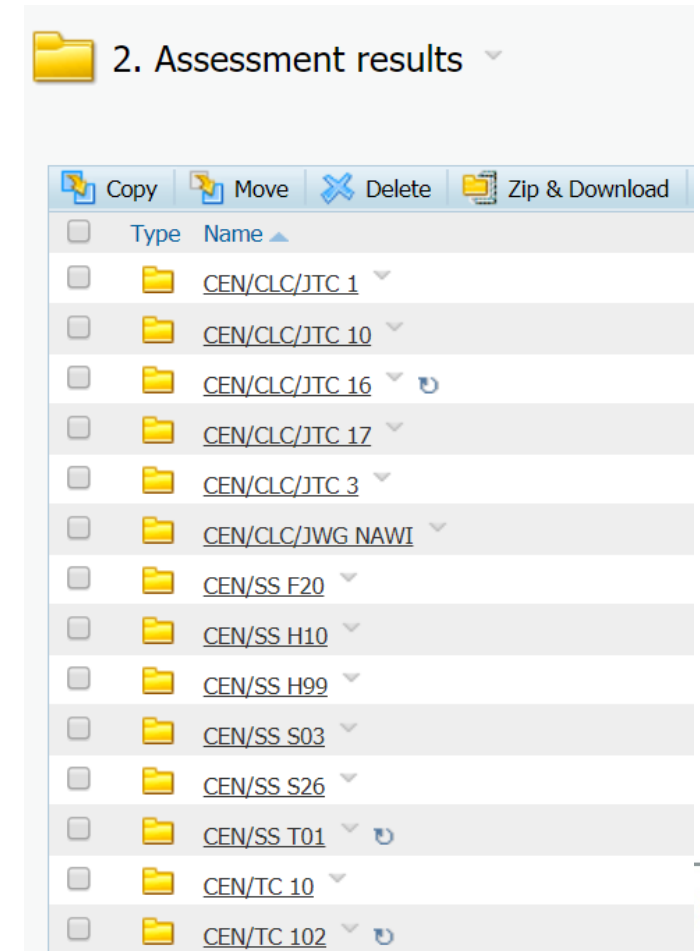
2. Assessment results

Copy Move Delete Zip & Download

| Type | Name |
|---|---|
| | CEN/CLC/JTC 1 |
| | CEN/CLC/JTC 10 |
| | CEN/CLC/JTC 16 |
| | CEN/CLC/JTC 17 |
| | CEN/CLC/JTC 3 |
| | CEN/CLC/JWG NAWI |
| | CEN/SS F20 |
| | CEN/SS H10 |
| | CEN/SS H99 |
| | CEN/SS S03 |
| | CEN/SS S26 |
| | CEN/SS T01 |
| | CEN/TC 10 |
| | CEN/TC 102 |